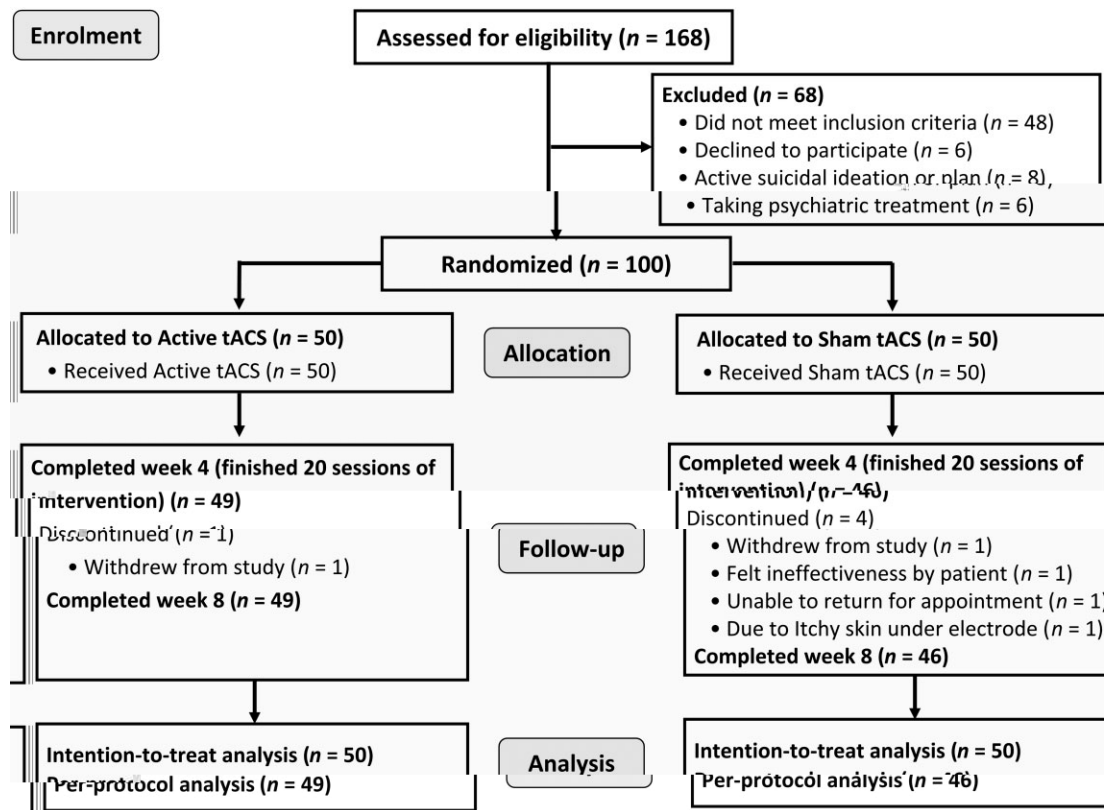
Enrolment

Assessed for eligibility ($n$ = 168)

Excluded ($n$ = 68)
• Did not meet inclusion criteria ($n$ = 48)
• Declined to participate ($n$ = 6)
• Active suicidal ideation or plan ($n$ = 8),
• Taking psychiatric treatment ($n$ = 6)

Randomized ($n$ = 100)

Allocated to Active tACS ($n$ = 50)
• Received Active tACS ($n$ = 50)

Allocation

Allocated to Sham tACS ($n$ = 50)
• Received Sham tACS ($n$ = 50)

Completed week 4 (finished 20 sessions of intervention) ($n$ = 49)
Discontinued ($n$ = 1)
• Withdrew from study ($n$ = 1)
Completed week 8 ($n$ = 49)

Follow-up

Completed week 4 (finished 20 sessions of intervention) ($n$ = 46)
Discontinued ($n$ = 4)
• Withdrew from study ($n$ = 1)
• Felt ineffectiveness by patient ($n$ = 1)
• Unable to return for appointment ($n$ = 1)
• Due to Itchy skin under electrode ($n$ = 1)
Completed week 8 ($n$ = 46)

Intention-to-treat analysis ($n$ = 50)
Per-protocol analysis ($n$ = 49)

Analysis

Intention-to-treat analysis ($n$ = 50)
Per-protocol analysis ($n$ = 46)